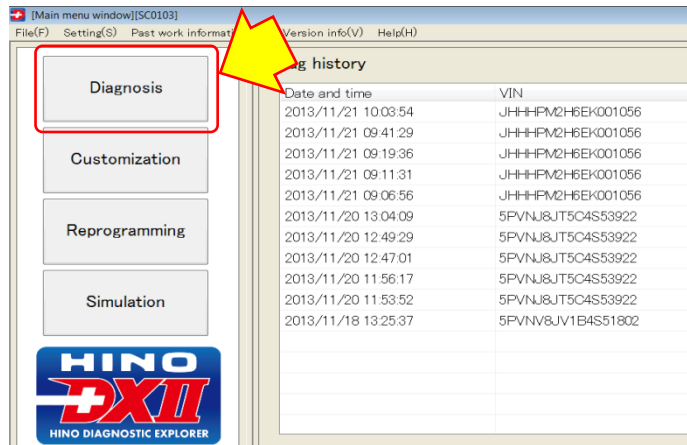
[Main menu window][SC0103]

File(F) Setting(S) Past work informat Version info(V) Help(H)

Diagnosis

Customization

Reprogramming

Simulation

HINO DXII HINO DIAGNOSTIC EXPLORER

g history

| Date and time | VIN |
|---|---|
| 2013/11/21 10:03:54 | JHHHPM2H6EK001056 |
| 2013/11/21 09:41:29 | JHHHPM2H6EK001056 |
| 2013/11/21 09:19:36 | JHHHPM2H6EK001056 |
| 2013/11/21 09:11:31 | JHHHPM2H6EK001056 |
| 2013/11/21 09:06:56 | JHHHPM2H6EK001056 |
| 2013/11/20 13:04:09 | 5PVNJ8JT5C4S53922 |
| 2013/11/20 12:49:29 | 5PVNJ8JT5C4S53922 |
| 2013/11/20 12:47:01 | 5PVNJ8JT5C4S53922 |
| 2013/11/20 11:56:17 | 5PVNJ8JT5C4S53922 |
| 2013/11/20 11:53:52 | 5PVNJ8JT5C4S53922 |
| 2013/11/18 13:25:37 | 5PVNV8JV1B4S51802 |